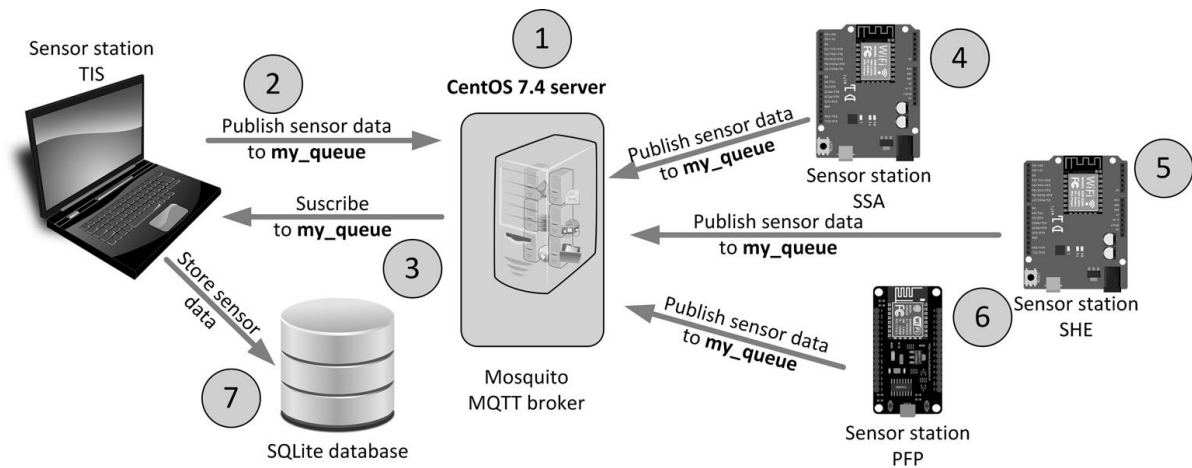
Sensor station TIS

1

CentOS 7.4 server

2

Publish sensor data to **my_queue**

Suscribe to **my_queue**

3

Store sensor data

7

SQLite database

Mosquito MQTT broker

4

Publish sensor data to **my_queue**

Sensor station SSA

5

Publish sensor data to **my_queue**

Sensor station SHE

6

Publish sensor data to **my_queue**

Sensor station PFP